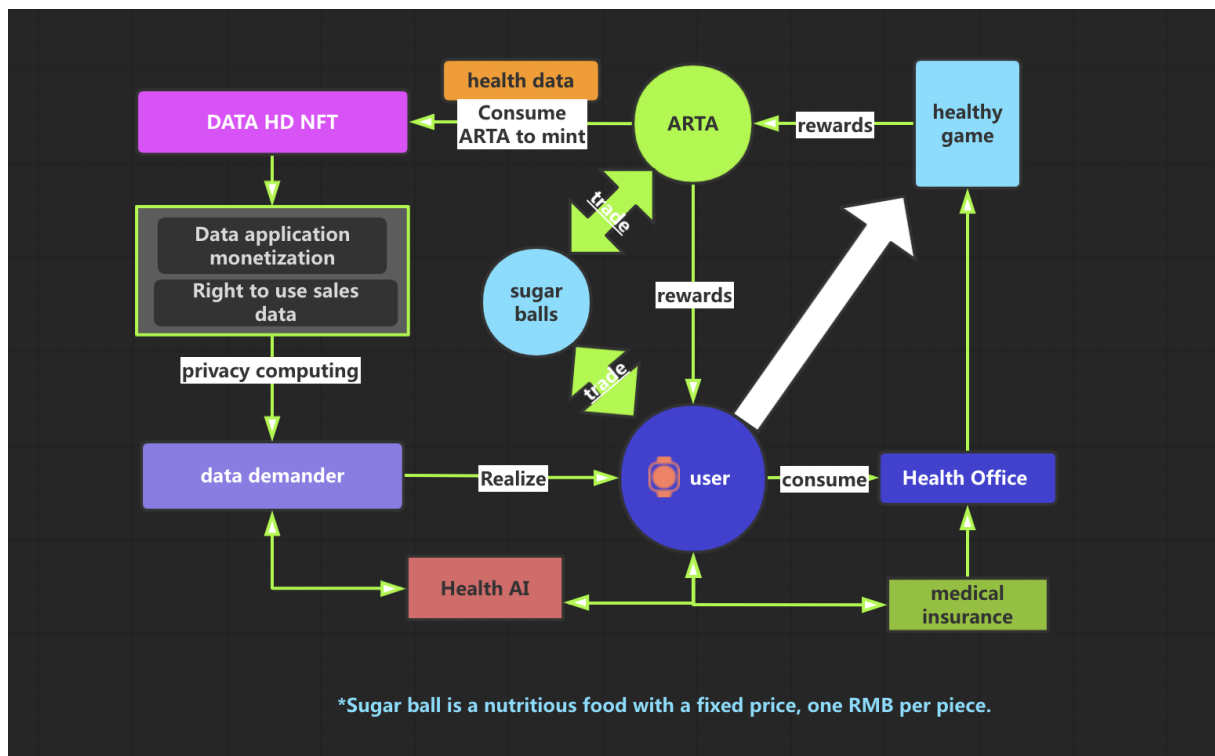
health data

DATA HD NFT

Consume ARTA to mint

ARTA

rewards

healthy game

trade

Data application monetization

Right to use sales data

sugar balls

rewards

privacy computing

trade

data demander

Realize

user

consume

Health Office

Health AI

medical insurance

*Sugar ball is a nutritious food with a fixed price, one RMB per piece.